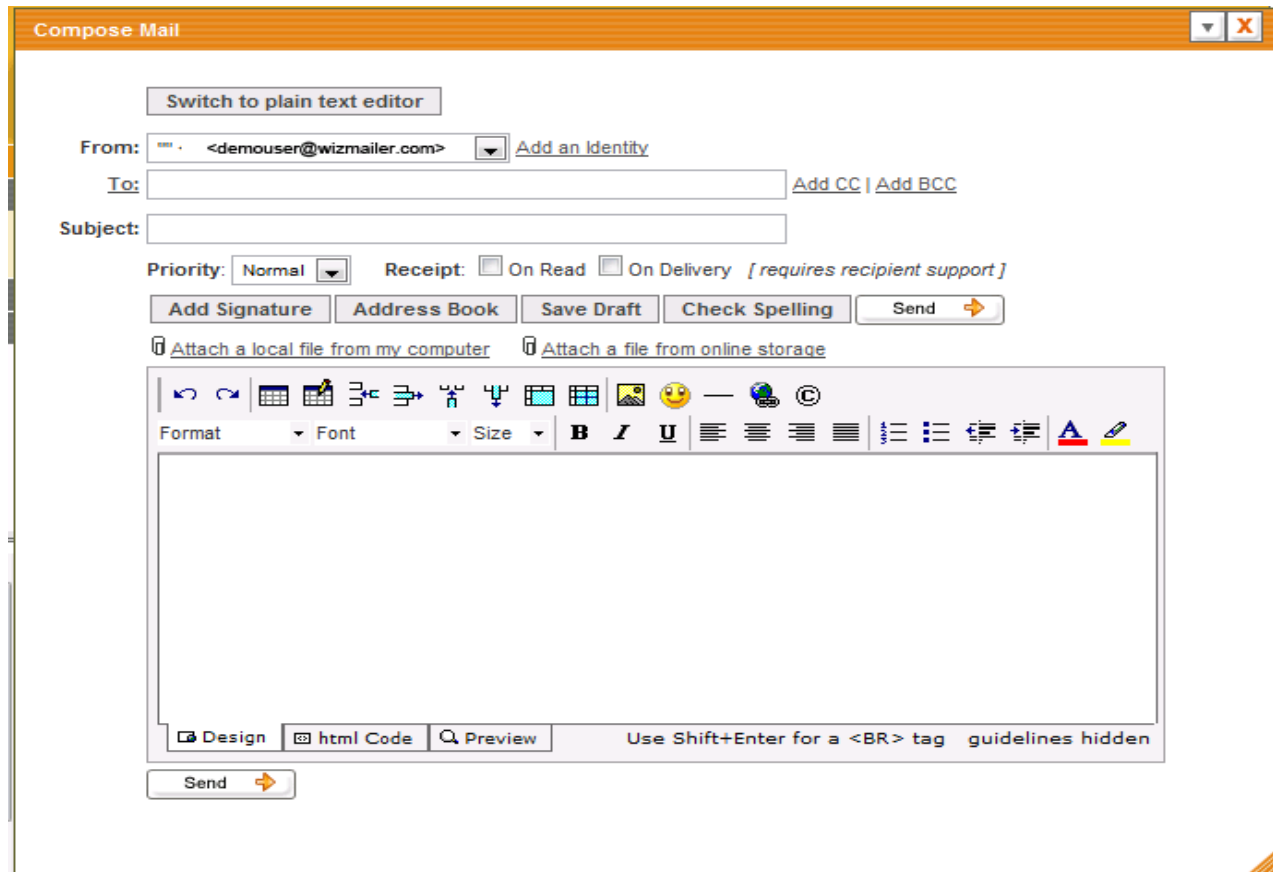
Compose Mail

Switch to plain text editor

From: <demouser@wizmailer.com> Add an Identity

To: Add CC | Add BCC

Subject:

Priority: Normal Receipt: On Read On Delivery [ requires recipient support ]

Add Signature Address Book Save Draft Check Spelling Send

Attach a local file from my computer Attach a file from online storage

Format Font Size B I U A

Design html Code Preview Use Shift+Enter for a <BR> tag guidelines hidden

Send